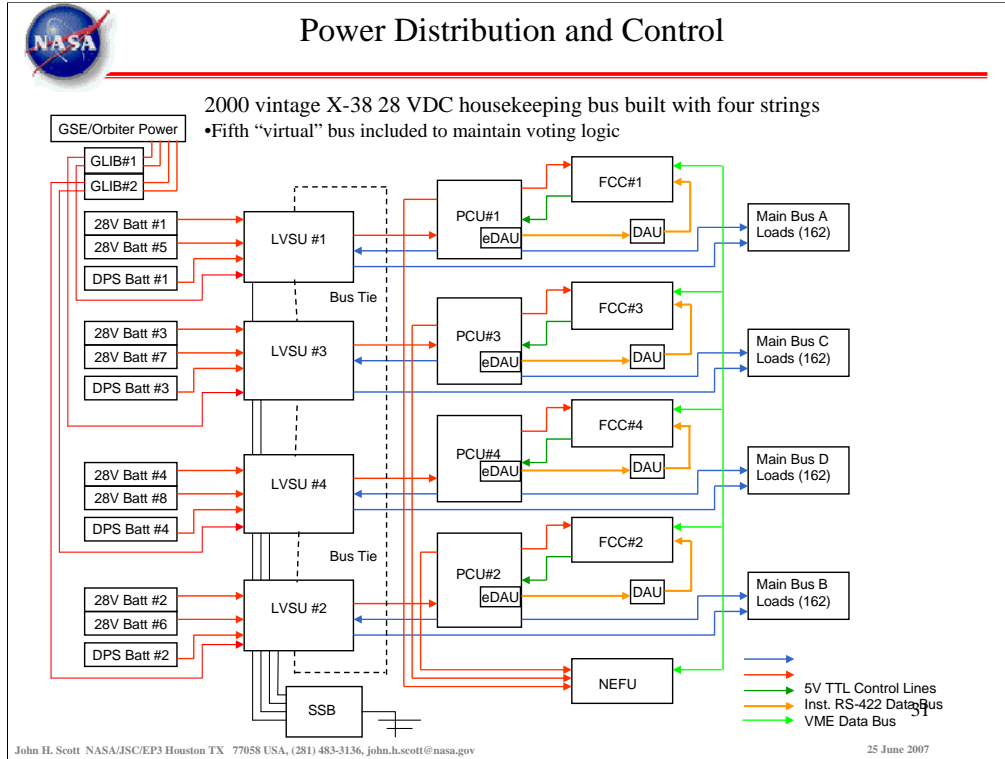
NASA

Power Distribution and Control

2000 vintage X-38 28 VDC housekeeping bus built with four strings
•Fifth "virtual" bus included to maintain voting logic

GSE/Orbiter Power

GLIB#1

GLIB#2

28V Batt #1

28V Batt #5

DPS Batt #1

LVSU #1

Bus Tie

28V Batt #3

28V Batt #7

DPS Batt #3

LVSU #3

28V Batt #4

28V Batt #8

DPS Batt #4

LVSU #4

Bus Tie

28V Batt #2

28V Batt #6

DPS Batt #2

LVSU #2

SSB

PCU#1

eDAU

PCU#3

eDAU

PCU#4

eDAU

PCU#2

eDAU

FCC#1

DAU

FCC#3

DAU

FCC#4

DAU

FCC#2

DAU

NEFU

Main Bus A Loads (162)

Main Bus C Loads (162)

Main Bus D Loads (162)

Main Bus B Loads (162)

5V TTL Control Lines

Inst. RS-422 Data Bus

VME Data Bus

31

John H. Scott NASA/JSC/EP3 Houston TX 77058 USA, (281) 483-3136, john.h.scott@nasa.gov

25 June 2007